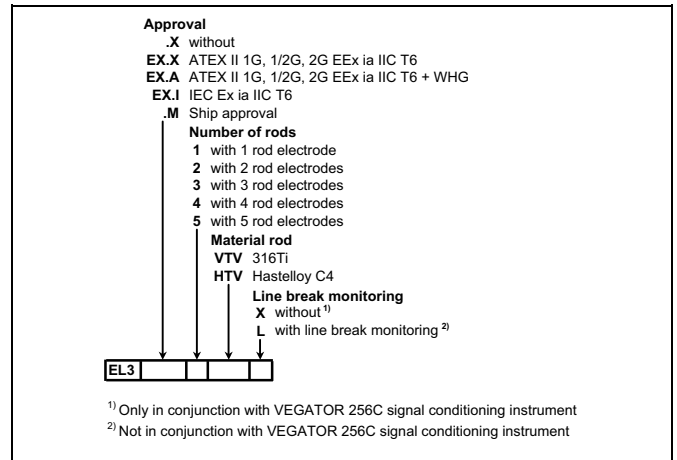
**Approval**

**.X** without
**EX.X** ATEX II 1G, 1/2G, 2G EEx ia IIC T6
**EX.A** ATEX II 1G, 1/2G, 2G EEx ia IIC T6 + WHG
**EX.I** IEC Ex ia IIC T6
**.M** Ship approval

**Number of rods**

**1** with 1 rod electrode
**2** with 2 rod electrodes
**3** with 3 rod electrodes
**4** with 4 rod electrodes
**5** with 5 rod electrodes

**Material rod**

**VTV** 316Ti
**HTV** Hastelloy C4

**Line break monitoring**

**X** without $^{1)}$
**L** with line break monitoring $^{2)}$

| EL3 | | | | |
|---|---|---|---|---|

$^{1)}$ Only in conjunction with VEGATOR 256C signal conditioning instrument
$^{2)}$ Not in conjunction with VEGATOR 256C signal conditioning instrument